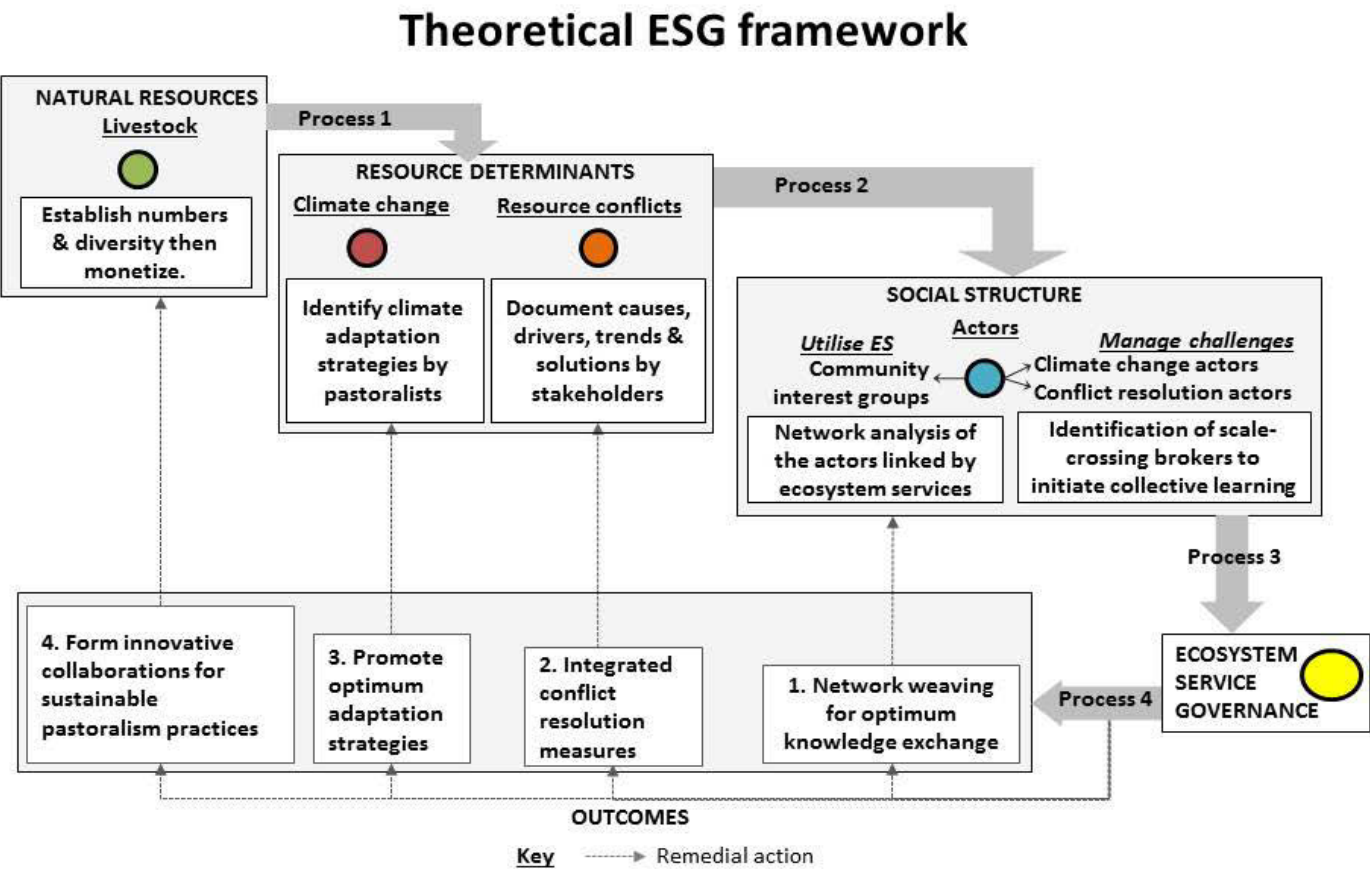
Theoretical ESG framework

NATURAL RESOURCES
Livestock

Establish numbers & diversity then monetize.

Process 1

RESOURCE DETERMINANTS

Climate change

Resource conflicts

Identify climate adaptation strategies by pastoralists

Document causes, drivers, trends & solutions by stakeholders

Process 2

SOCIAL STRUCTURE

Actors

Utilise ES
Community interest groups

Manage challenges
Climate change actors
Conflict resolution actors

Network analysis of the actors linked by ecosystem services

Identification of scale-crossing brokers to initiate collective learning

Process 3

ECOSYSTEM SERVICE GOVERNANCE

Process 4

4. Form innovative collaborations for sustainable pastoralism practices

3. Promote optimum adaptation strategies

2. Integrated conflict resolution measures

1. Network weaving for optimum knowledge exchange

OUTCOMES

Key Remedial action